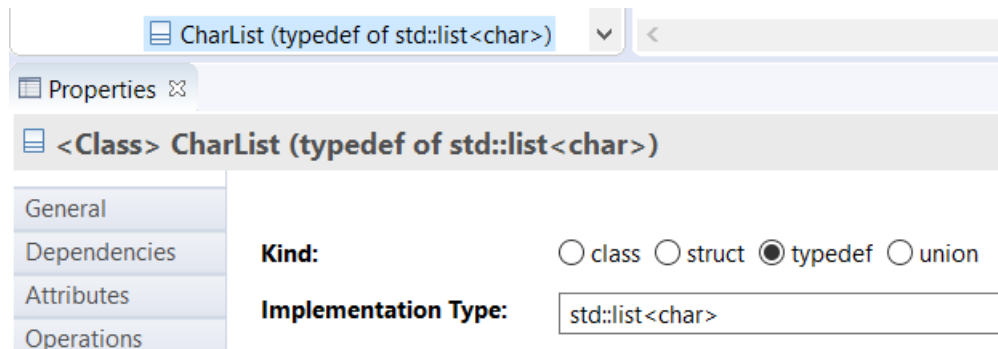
CharList (typedef of std::list<char>)

Properties ☒

<Class> CharList (typedef of std::list<char>)

General
Dependencies
Attributes
Operations

Kind: ○ class ○ struct ◉ typedef ○ union

Implementation Type: std::list<char>